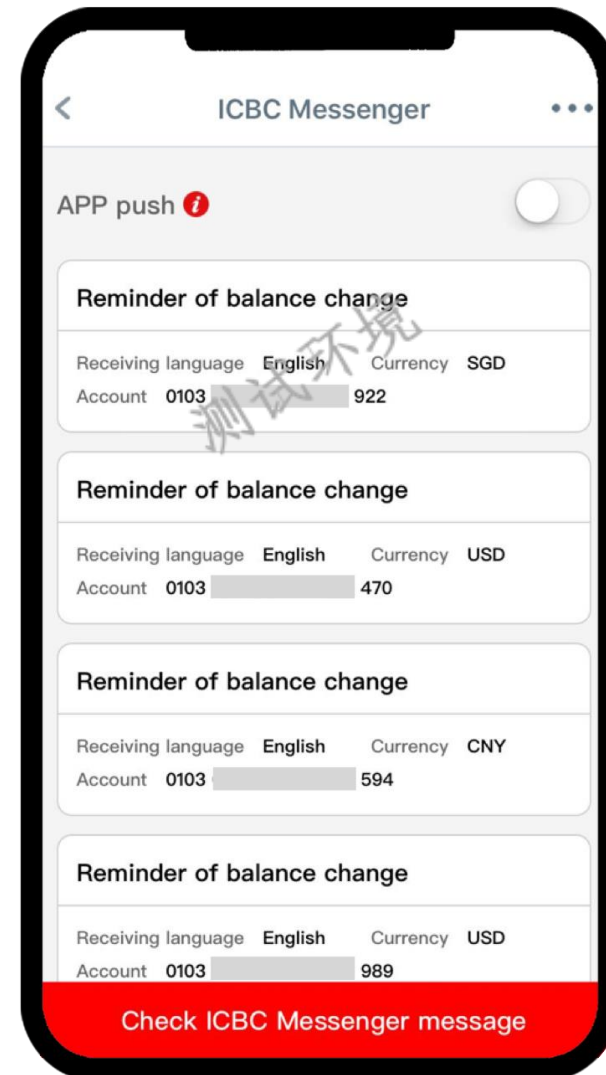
<

ICBC Messenger

•••

APP push

Reminder of balance change

Receiving language English Currency SGD

Account 0103 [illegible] 922

测试环境

Reminder of balance change

Receiving language English Currency USD

Account 0103 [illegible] 470

Reminder of balance change

Receiving language English Currency CNY

Account 0103 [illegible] 594

Reminder of balance change

Receiving language English Currency USD

Account 0103 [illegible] 989

Check ICBC Messenger message